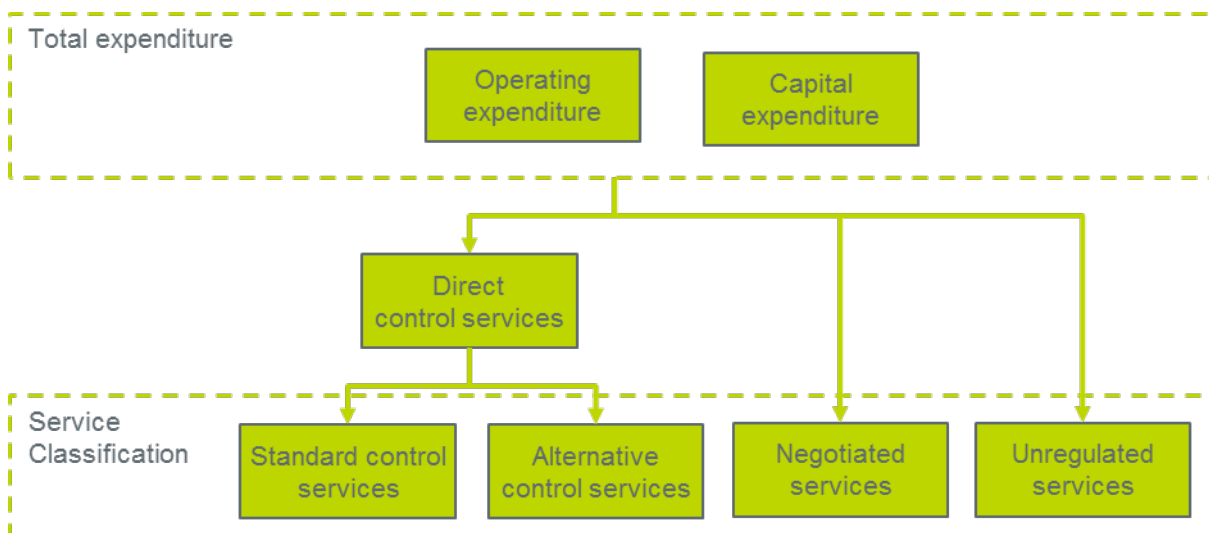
Total expenditure

Operating expenditure

Capital expenditure

Direct control services

Service Classification

Standard control services

Alternative control services

Negotiated services

Unregulated services